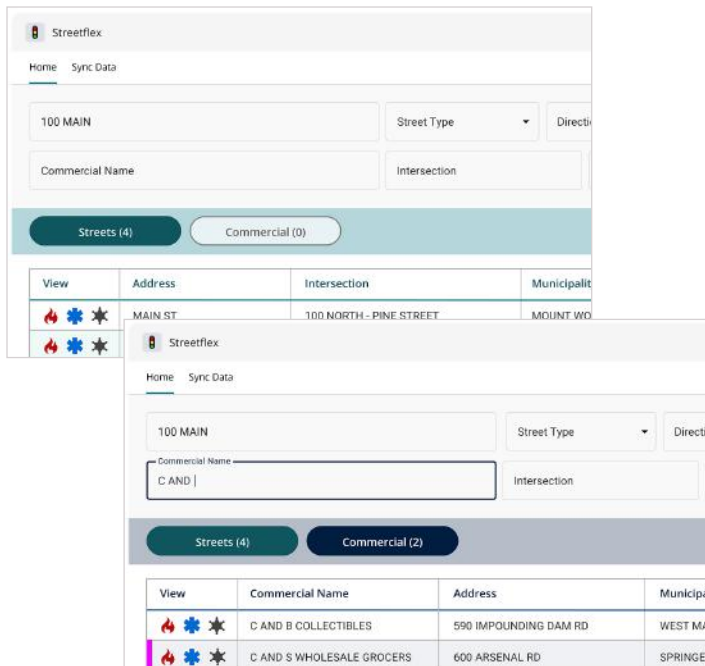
Streetflex

Home Sync Data

100 MAIN

Street Type

Directi

Commercial Name

Intersection

Streets (4)

Commercial (0)

| View | Address | Intersection | Municipalit |
|---|---|---|---|
| | MAIN ST | 100 NORTH - PINE STREET | MOUNT WO |

Streetflex

Home Sync Data

100 MAIN

Street Type

Directi

Commercial Name

C AND |

Intersection

Streets (4)

Commercial (2)

| View | Commercial Name | Address | Municipa |
|---|---|---|---|
| | C AND B COLLECTIBLES | 590 IMPOUNDING DAM RD | WEST MA |
| | C AND S WHOLESALE GROCERS | 600 ARSENAL RD | SPRINGE |